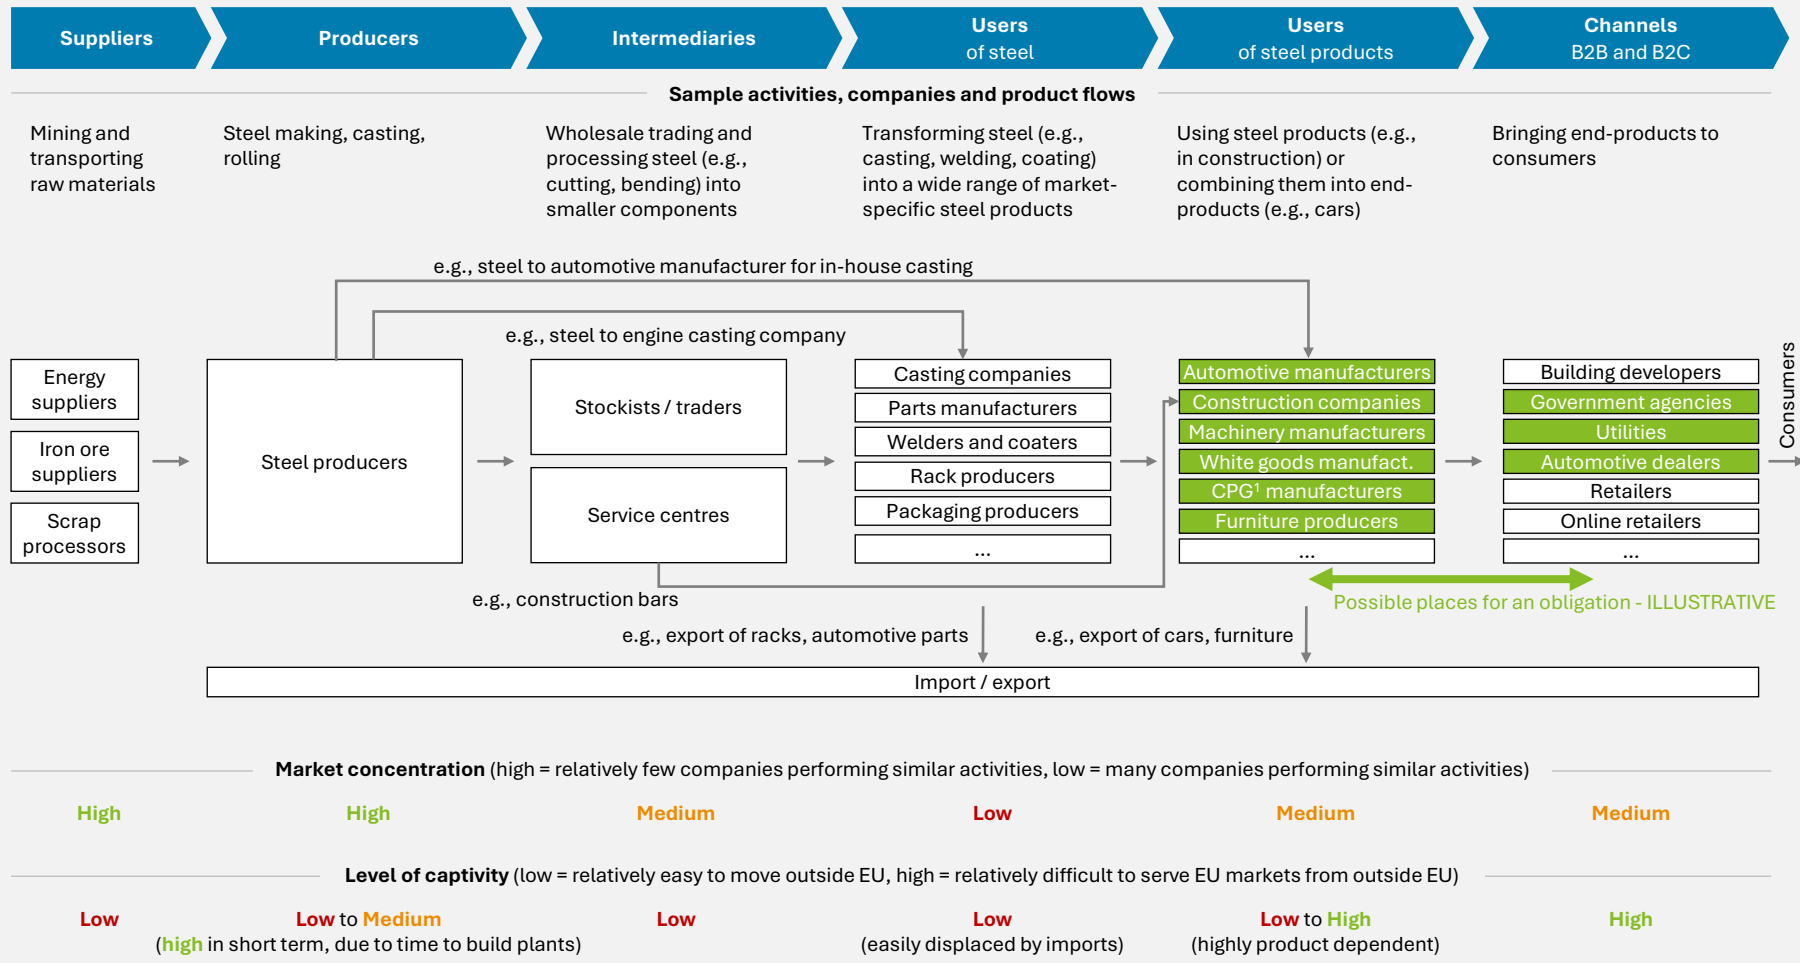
Suppliers | Producers | Intermediaries | Users of steel | Users of steel products | Channels B2B and B2C

Sample activities, companies and product flows

Mining and transporting raw materials

Steel making, casting, rolling

Wholesale trading and processing steel (e.g., cutting, bending) into smaller components

Transforming steel (e.g., casting, welding, coating) into a wide range of market-specific steel products

Using steel products (e.g., in construction) or combining them into end-products (e.g., cars)

Bringing end-products to consumers

e.g., steel to automotive manufacturer for in-house casting

e.g., steel to engine casting company

Energy suppliers

Iron ore suppliers

Scrap processors

Steel producers

Stockists / traders

Service centres

Casting companies
Parts manufacturers
Welders and coaters
Rack producers
Packaging producers
...

Automotive manufacturers
Construction companies
Machinery manufacturers
White goods manufact.
CPG$^1$ manufacturers
Furniture producers
...

Building developers
Government agencies
Utilities
Automotive dealers
Retailers
Online retailers
...

Consumers

e.g., construction bars

Possible places for an obligation - ILLUSTRATIVE

e.g., export of racks, automotive parts

e.g., export of cars, furniture

Import / export

Market concentration (high = relatively few companies performing similar activities, low = many companies performing similar activities)

High | High | Medium | Low | Medium | Medium

Level of captivity (low = relatively easy to move outside EU, high = relatively difficult to serve EU markets from outside EU)

Low

Low to Medium (high in short term, due to time to build plants)

Low

Low (easily displaced by imports)

Low to High (highly product dependent)

High